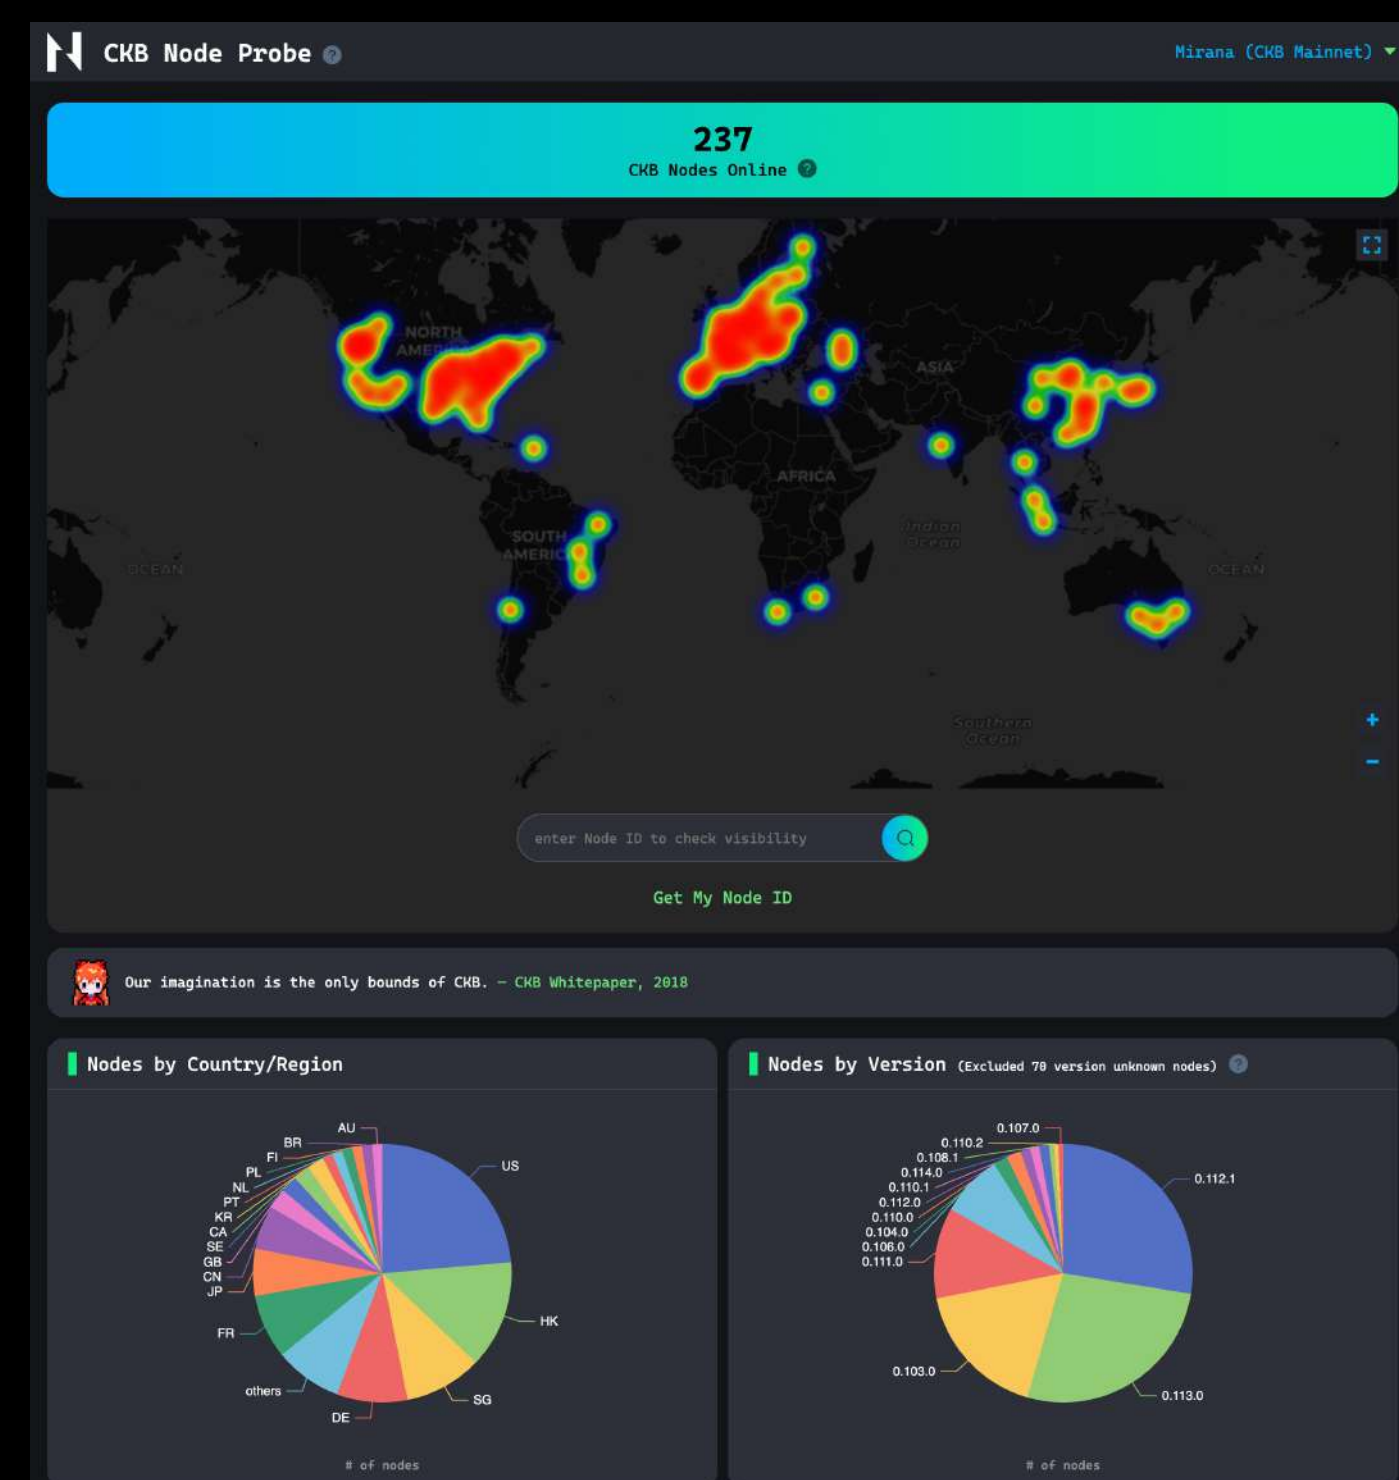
CKB Node Probe

Mirana (CKB Mainnet)

237
CKB Nodes Online

NORTH AMERICA
ASIA
AFRICA
SOUTH AMERICA
OCEAN
Indian Ocean
OCEAN
Southern Ocean

+
−

enter Node ID to check visibility

Get My Node ID

Our imagination is the only bounds of CKB. – CKB Whitepaper, 2018

Nodes by Country/Region

AU
BR
FI
PL
NL
PT
KR
CA
SE
GB
CN
JP
FR
others
DE
US
HK
SG

# of nodes

Nodes by Version (Excluded 78 version unknown nodes)

0.107.0
0.110.2
0.108.1
0.114.0
0.110.1
0.112.0
0.110.0
0.104.0
0.106.0
0.111.0
0.103.0
0.112.1
0.113.0

# of nodes